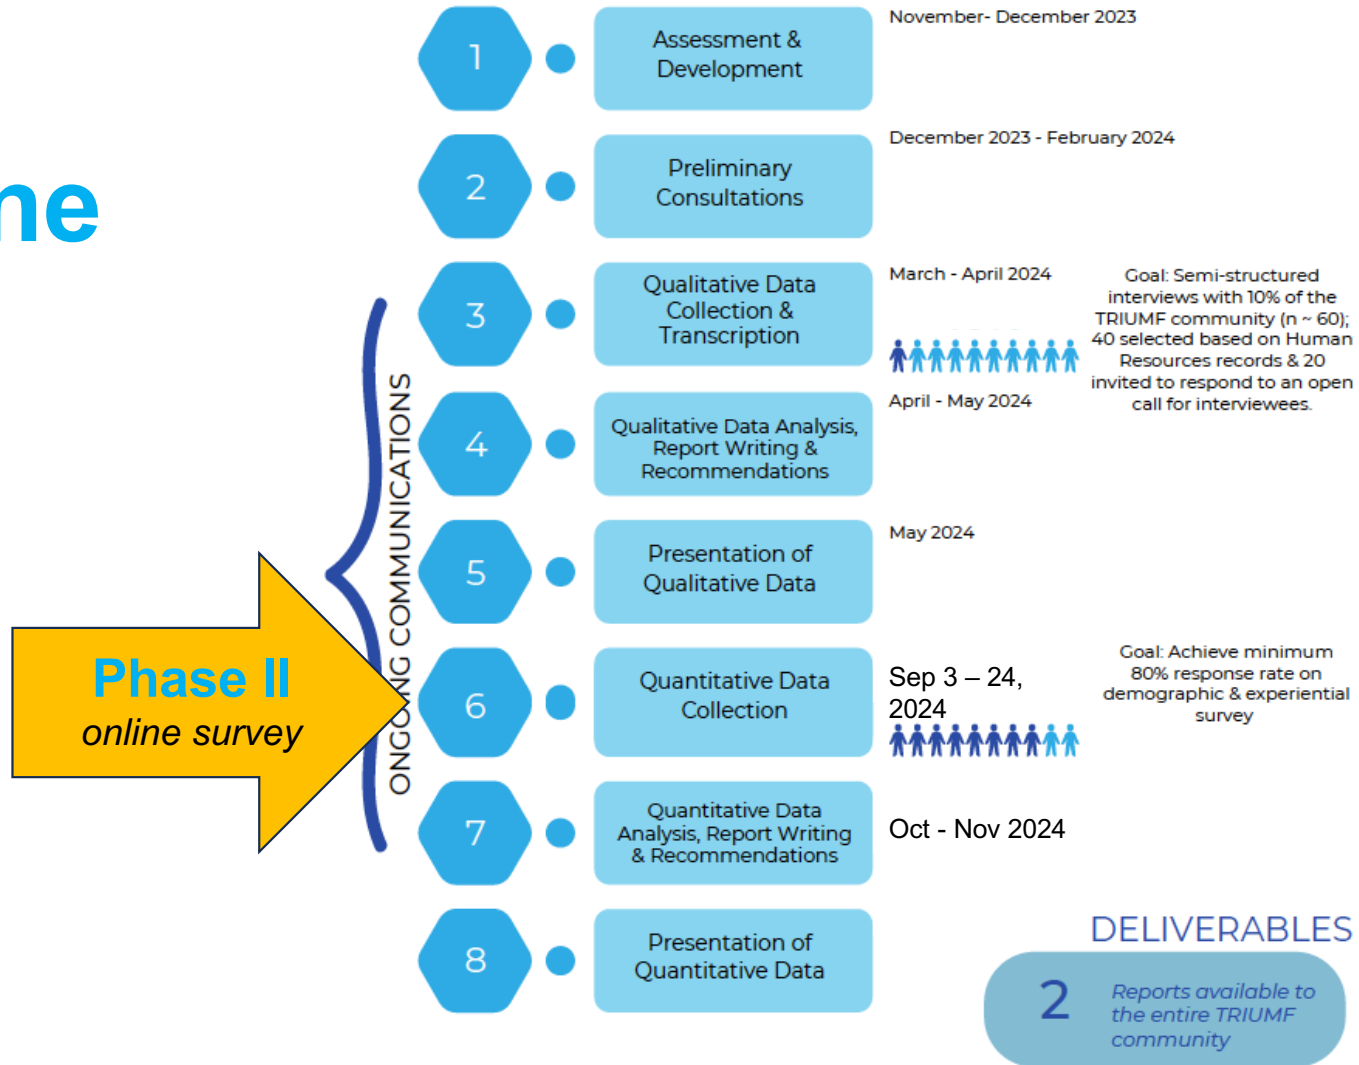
ne

Phase II
online survey

ONGOING COMMUNICATIONS

1 Assessment & Development
November- December 2023

2 Preliminary Consultations
December 2023 - February 2024

3 Qualitative Data Collection & Transcription
March - April 2024

Goal: Semi-structured interviews with 10% of the TRIUMF community (n ~ 60); 40 selected based on Human Resources records & 20 invited to respond to an open call for interviewees.

4 Qualitative Data Analysis, Report Writing & Recommendations
April - May 2024

5 Presentation of Qualitative Data
May 2024

6 Quantitative Data Collection
Sep 3 – 24, 2024

Goal: Achieve minimum 80% response rate on demographic & experiential survey

7 Quantitative Data Analysis, Report Writing & Recommendations
Oct - Nov 2024

8 Presentation of Quantitative Data

DELIVERABLES
2 Reports available to the entire TRIUMF community